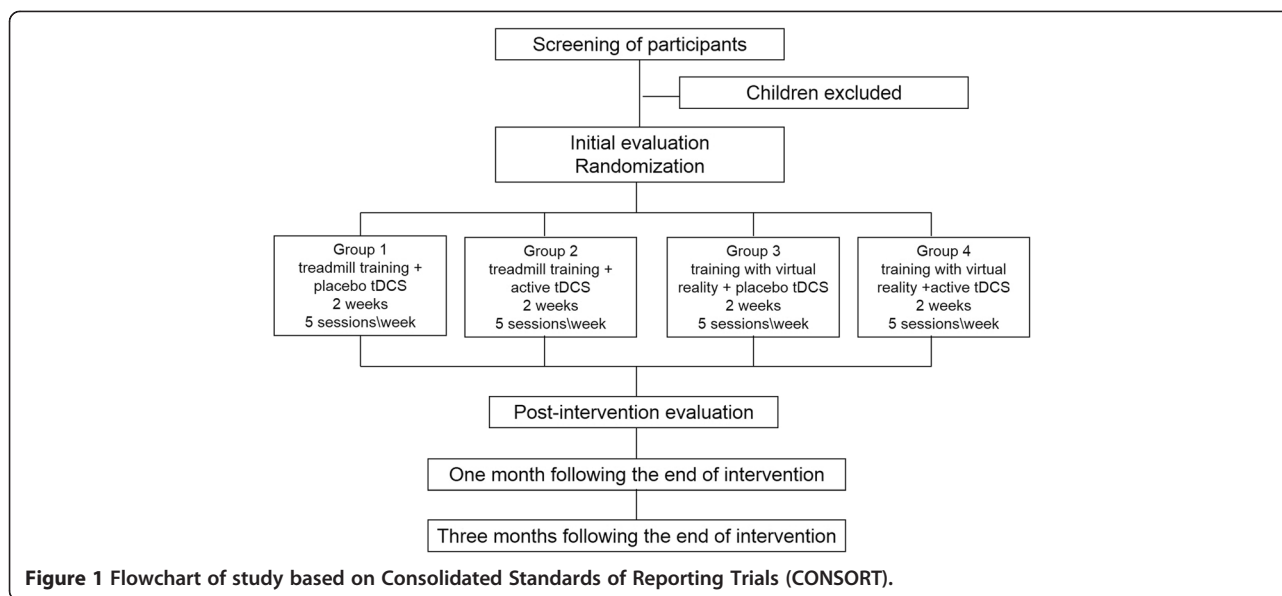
Screening of participants

Children excluded

Initial evaluation
Randomization

Group 1
treadmill training +
placebo tDCS
2 weeks
5 sessions\week

Group 2
treadmill training +
active tDCS
2 weeks
5 sessions\week

Group 3
training with virtual
reality + placebo tDCS
2 weeks
5 sessions\week

Group 4
training with virtual
reality +active tDCS
2 weeks
5 sessions\week

Post-intervention evaluation

One month following the end of intervention

Three months following the end of intervention

**Figure 1** Flowchart of study based on Consolidated Standards of Reporting Trials (CONSORT).